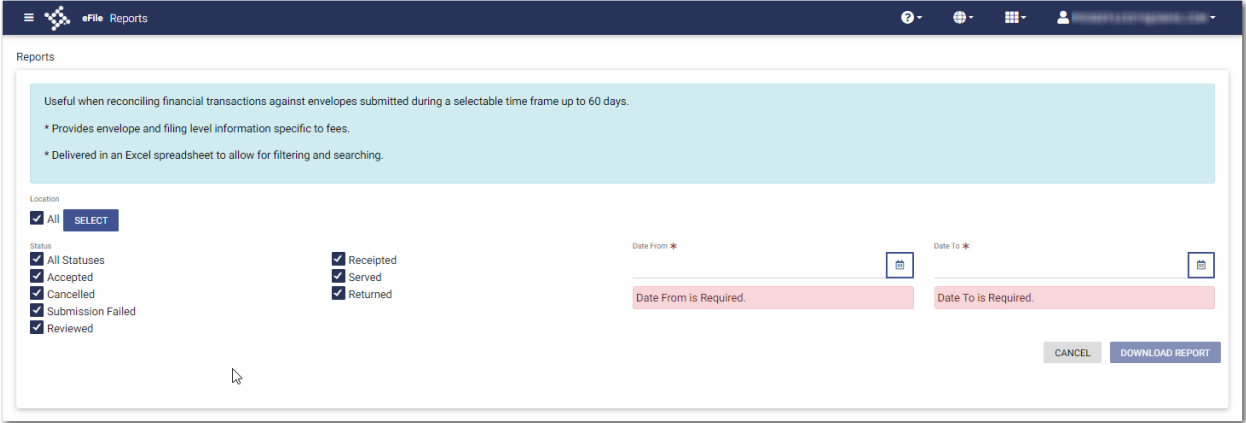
eFile Reports

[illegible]

Reports

Useful when reconciling financial transactions against envelopes submitted during a selectable time frame up to 60 days.

* Provides envelope and filing level information specific to fees.

* Delivered in an Excel spreadsheet to allow for filtering and searching.

Location

All SELECT

Status

All Statuses
Accepted
Cancelled
Submission Failed
Reviewed

Receipted
Served
Returned

Date From *

Date From is Required.

Date To *

Date To is Required.

CANCEL DOWNLOAD REPORT